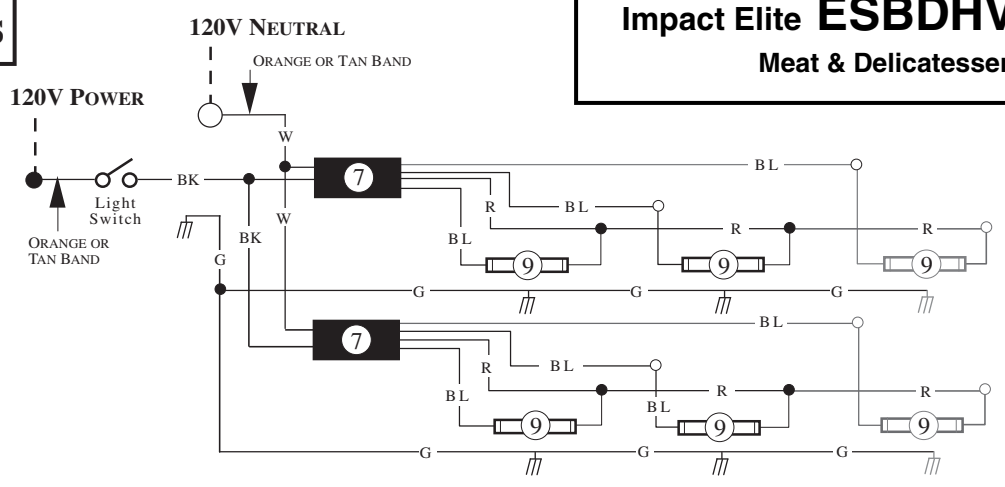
S

Impact Elite ESBDHV

Meat & Delicatessen

120V NEUTRAL

ORANGE OR TAN BAND

120V POWER

W

BK

Light Switch

ORANGE OR TAN BAND

BK

W

G

7

BL

BL

R

BL

R

R

9

9

9

G

G

G

7

BL

BL

R

BL

R

BL

R

9

9

9

G

G

G